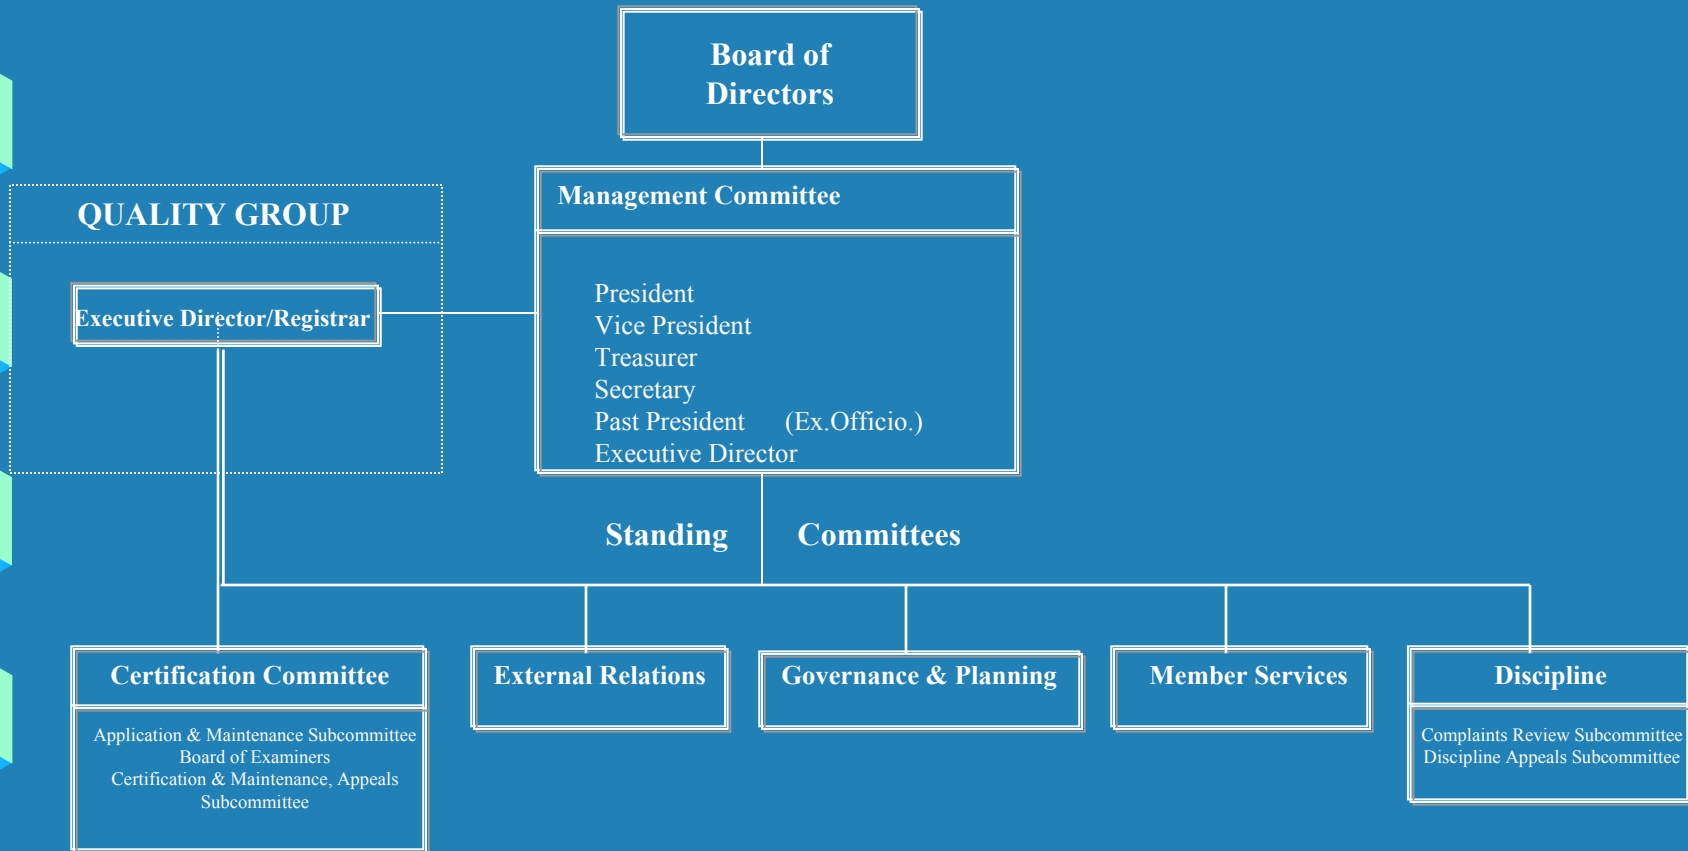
Board of Directors

QUALITY GROUP

Executive Director/Registrar

Management Committee

President
Vice President
Treasurer
Secretary
Past President (Ex.Officio.)
Executive Director

Standing Committees

Certification Committee

Application & Maintenance Subcommittee
Board of Examiners
Certification & Maintenance, Appeals Subcommittee

External Relations

Governance & Planning

Member Services

Discipline

Complaints Review Subcommittee
Discipline Appeals Subcommittee